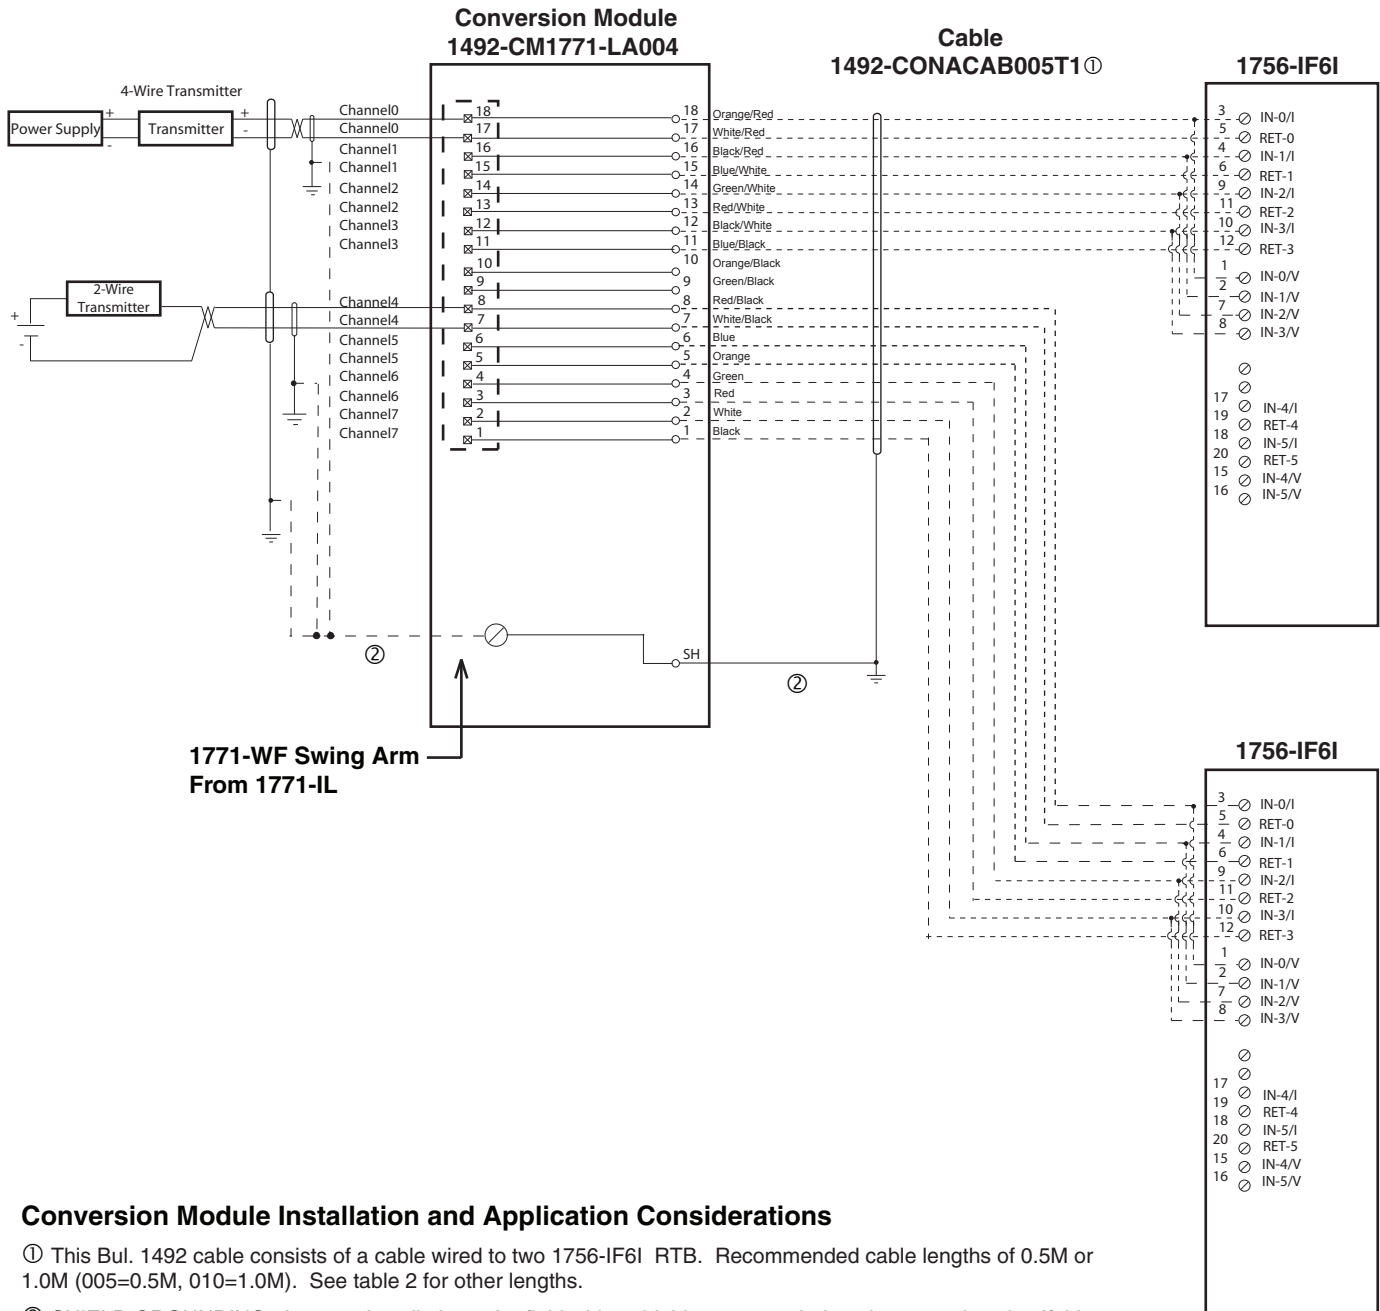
Conversion Module
1492-CM1771-LA004

Cable
1492-CONACAB005T1①

1756-IF6I

4-Wire Transmitter

Power Supply
+
-
Transmitter
+
-

Channel0
Channel0
Channel1
Channel1
Channel2
Channel2
Channel3
Channel3

2-Wire Transmitter
+
-

Channel4
Channel4
Channel5
Channel5
Channel6
Channel6
Channel7
Channel7

18
17
16
15
14
13
12
11
10
9
8
7
6
5
4
3
2
1

18 Orange/Red
17 White/Red
16 Black/Red
15 Blue/White
14 Green/White
13 Red/White
12 Black/White
11 Blue/Black
10 Orange/Black
9 Green/Black
8 Red/Black
7 White/Black
6 Blue
5 Orange
4 Green
3 Red
2 White
1 Black

3 IN-0/I
5 RET-0
4 IN-1/I
6 RET-1
9 IN-2/I
11 RET-2
10 IN-3/I
12 RET-3
1 IN-0/V
2 IN-1/V
7 IN-2/V
8 IN-3/V

17 IN-4/I
19 RET-4
18 IN-5/I
20 RET-5
15 IN-4/V
16 IN-5/V

②
SH
②

1771-WF Swing Arm
From 1771-IL

1756-IF6I

3 IN-0/I
5 RET-0
4 IN-1/I
6 RET-1
9 IN-2/I
11 RET-2
10 IN-3/I
12 RET-3
1 IN-0/V
2 IN-1/V
7 IN-2/V
8 IN-3/V

17 IN-4/I
19 RET-4
18 IN-5/I
20 RET-5
15 IN-4/V
16 IN-5/V

Conversion Module Installation and Application Considerations

① This Bul. 1492 cable consists of a cable wired to two 1756-IF6I RTB. Recommended cable lengths of 0.5M or 1.0M (005=0.5M, 010=1.0M). See table 2 for other lengths.

② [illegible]